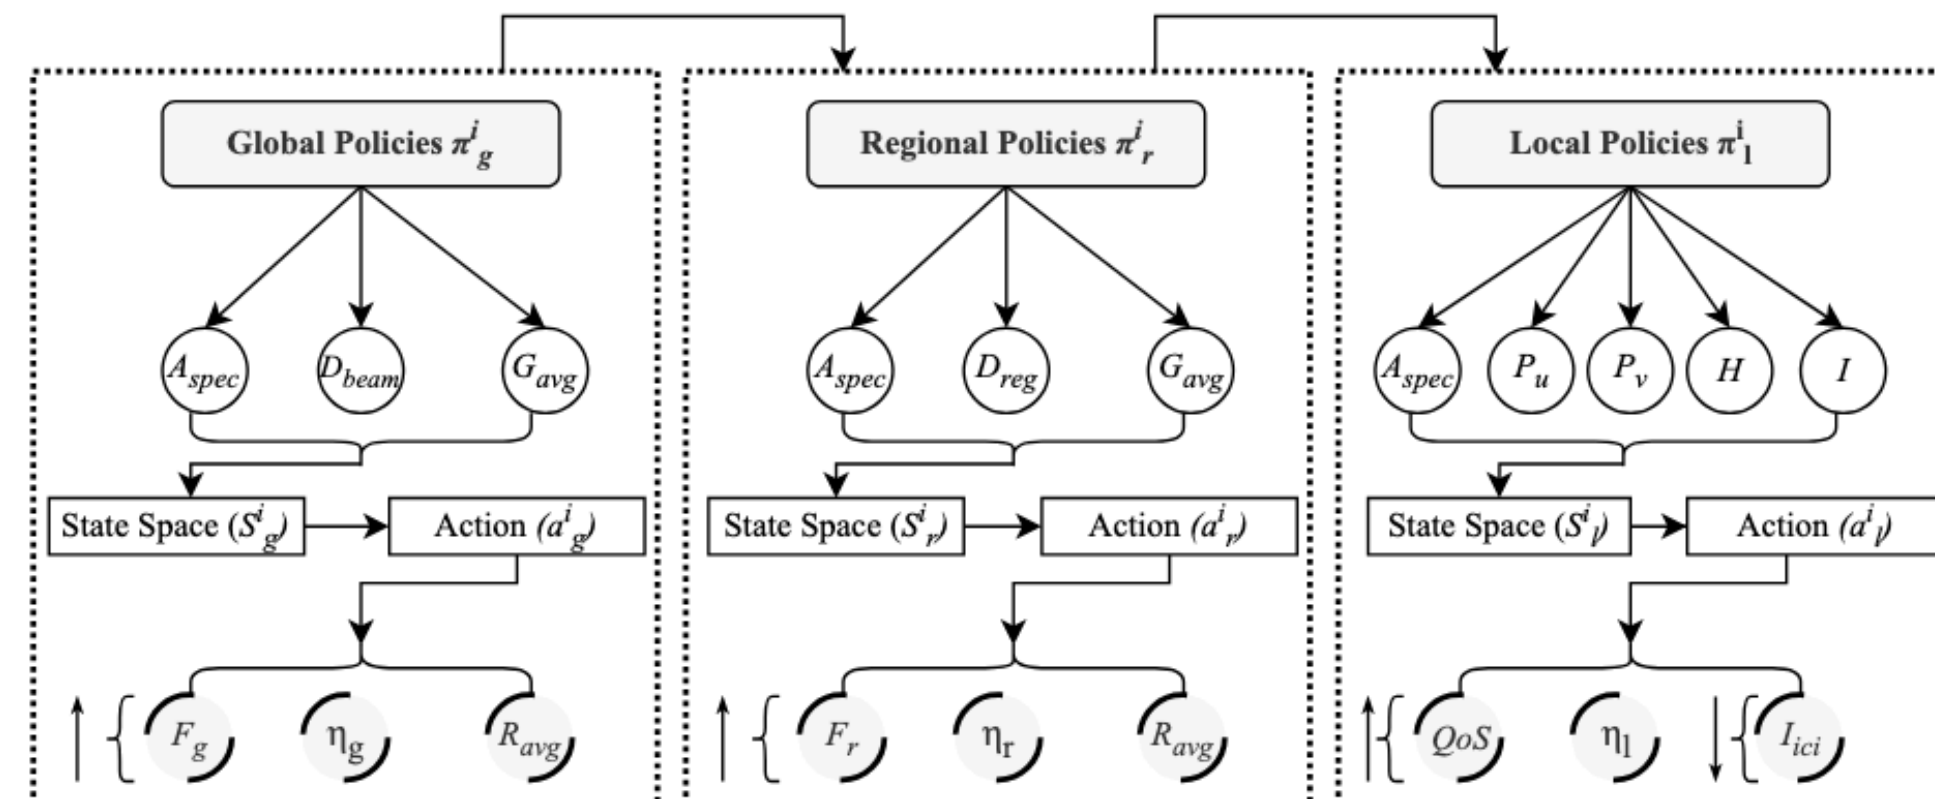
Global Policies $\pi^{i}_{g}$

$A_{spec}$ $D_{beam}$ $G_{avg}$

State Space ($S^{i}_{g}$) Action ($a^{i}_{g}$)

$F_g$ $\eta_g$ $R_{avg}$

Regional Policies $\pi^{i}_{r}$

$A_{spec}$ $D_{reg}$ $G_{avg}$

State Space ($S^{i}_{r}$) Action ($a^{i}_{r}$)

$F_r$ $\eta_r$ $R_{avg}$

Local Policies $\pi^{i}_{l}$

$A_{spec}$ $P_u$ $P_v$ $H$ $I$

State Space ($S^{i}_{l}$) Action ($a^{i}_{l}$)

$QoS$ $\eta_l$ $I_{ici}$